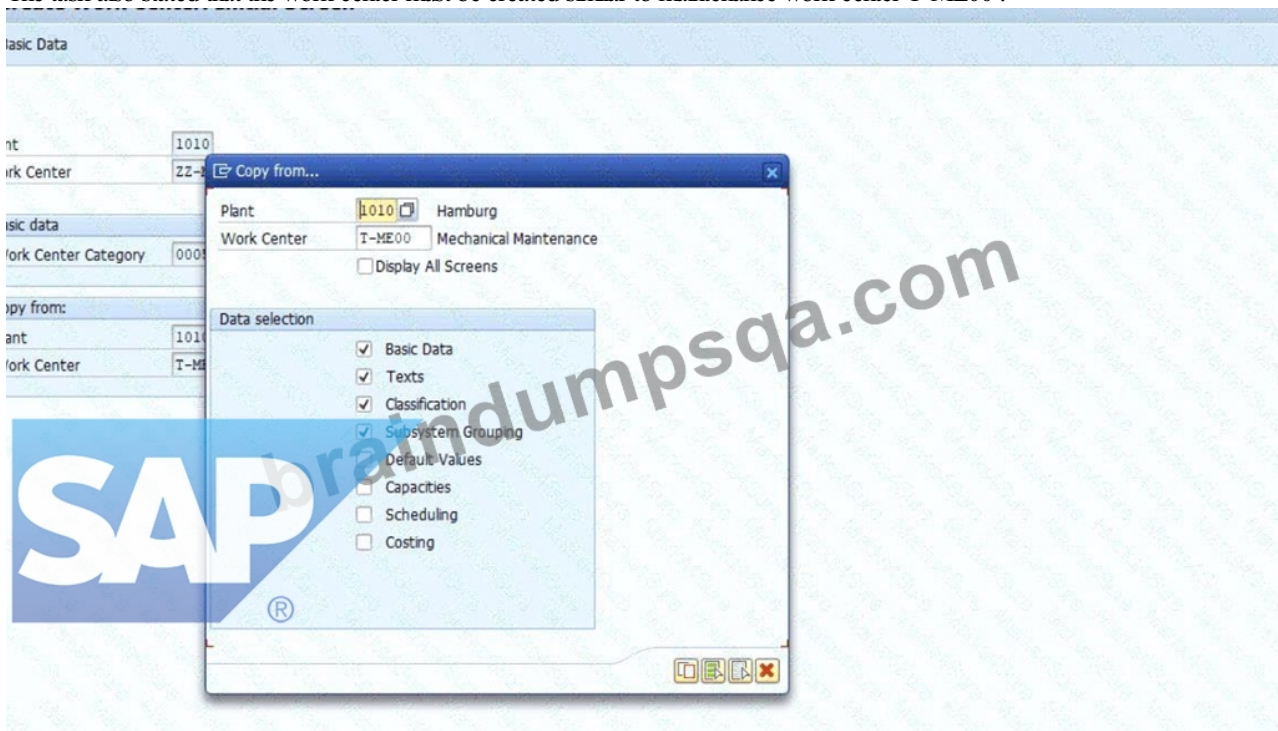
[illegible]

Basic Data

nt 1010
ork Center ZZ-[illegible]

sic data
ork Center Category 000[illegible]

py from:
nt 101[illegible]
ork Center T-M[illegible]

Copy from...

Plant 1010 Hamburg
Work Center T-ME00 Mechanical Maintenance
Display All Screens

Data selection
Basic Data
Texts
Classification
Subsystem Grouping
Default Values
Capacities
Scheduling
Costing

SAP ®

braindumpsqa.com